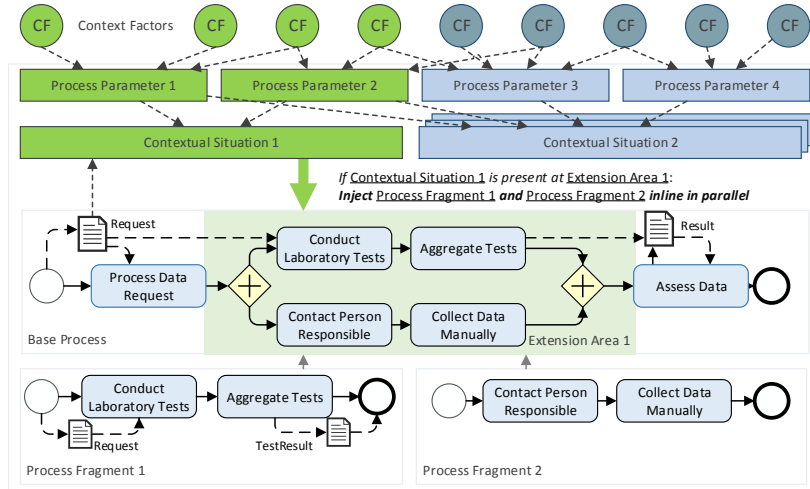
CF Context Factors CF CF CF CF CF CF CF CF

Process Parameter 1 Process Parameter 2 Process Parameter 3 Process Parameter 4

Contextual Situation 1 Contextual Situation 2

*If* Contextual Situation 1 *is present at* Extension Area 1:
***Inject*** Process Fragment 1 ***and*** Process Fragment 2 ***inline in parallel***

Request

Result

Conduct Laboratory Tests

Aggregate Tests

Process Data Request

Assess Data

Contact Person Responsible

Collect Data Manually

Base Process

Extension Area 1

Conduct Laboratory Tests

Aggregate Tests

Request

TestResult

Process Fragment 1

Contact Person Responsible

Collect Data Manually

Process Fragment 2